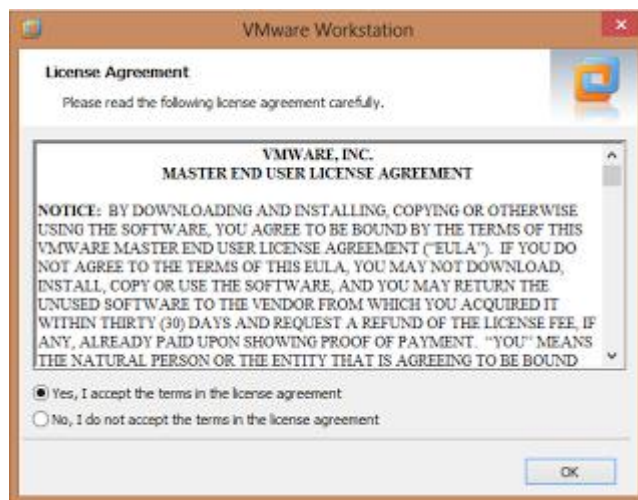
VMware Workstation

License Agreement

Please read the following license agreement carefully.

VMWARE, INC.
MASTER END USER LICENSE AGREEMENT

NOTICE: BY DOWNLOADING AND INSTALLING, COPYING OR OTHERWISE USING THE SOFTWARE, YOU AGREE TO BE BOUND BY THE TERMS OF THIS VMWARE MASTER END USER LICENSE AGREEMENT ("EULA"). IF YOU DO NOT AGREE TO THE TERMS OF THIS EULA, YOU MAY NOT DOWNLOAD, INSTALL, COPY OR USE THE SOFTWARE, AND YOU MAY RETURN THE UNUSED SOFTWARE TO THE VENDOR FROM WHICH YOU ACQUIRED IT WITHIN THIRTY (30) DAYS AND REQUEST A REFUND OF THE LICENSE FEE, IF ANY, ALREADY PAID UPON SHOWING PROOF OF PAYMENT. "YOU" MEANS THE NATURAL PERSON OR THE ENTITY THAT IS AGREEING TO BE BOUND

Yes, I accept the terms in the license agreement

No, I do not accept the terms in the license agreement

OK